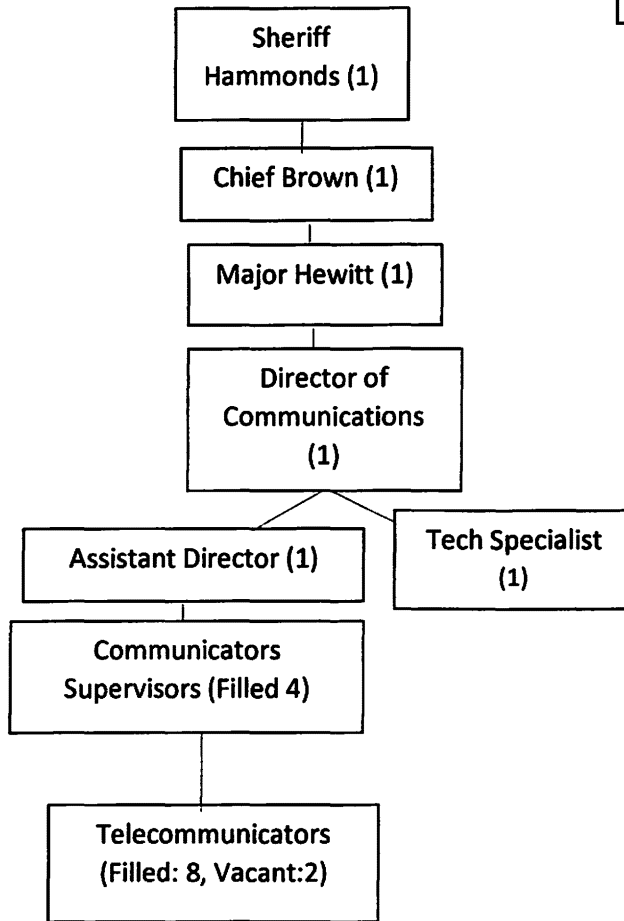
Sheriff Hammonds (1)

Chief Brown (1)

Major Hewitt (1)

Director of Communications (1)

Assistant Director (1)

Tech Specialist (1)

Communicators Supervisors (Filled 4)

Telecommunicators (Filled: 8, Vacant:2)